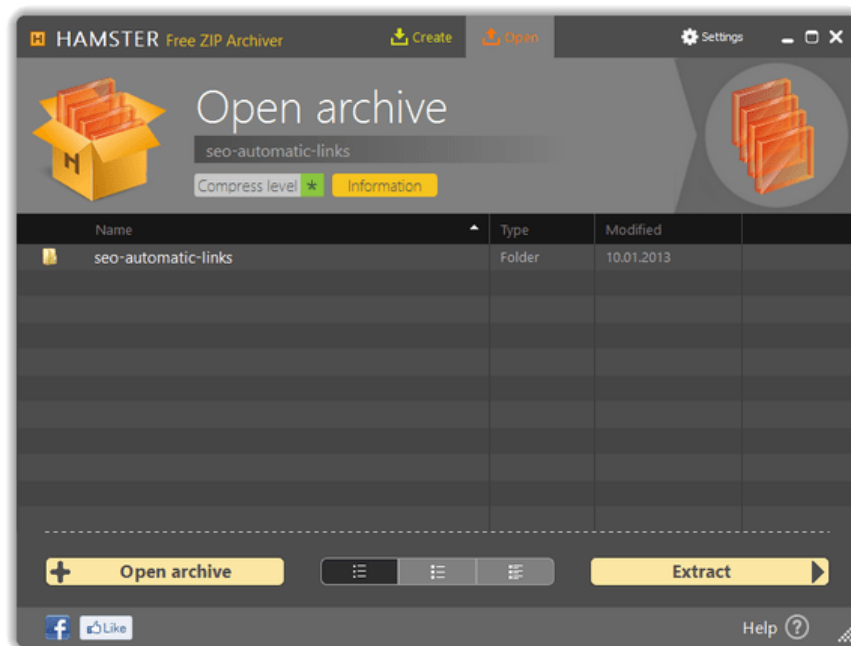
H HAMSTER Free ZIP Archiver

Create Open Settings

Open archive

seo-automatic-links

Compress level * Information

| Name | Type | Modified |
|---|---|---|
| seo-automatic-links | Folder | 10.01.2013 |

Open archive

Extract

Like

Help ?